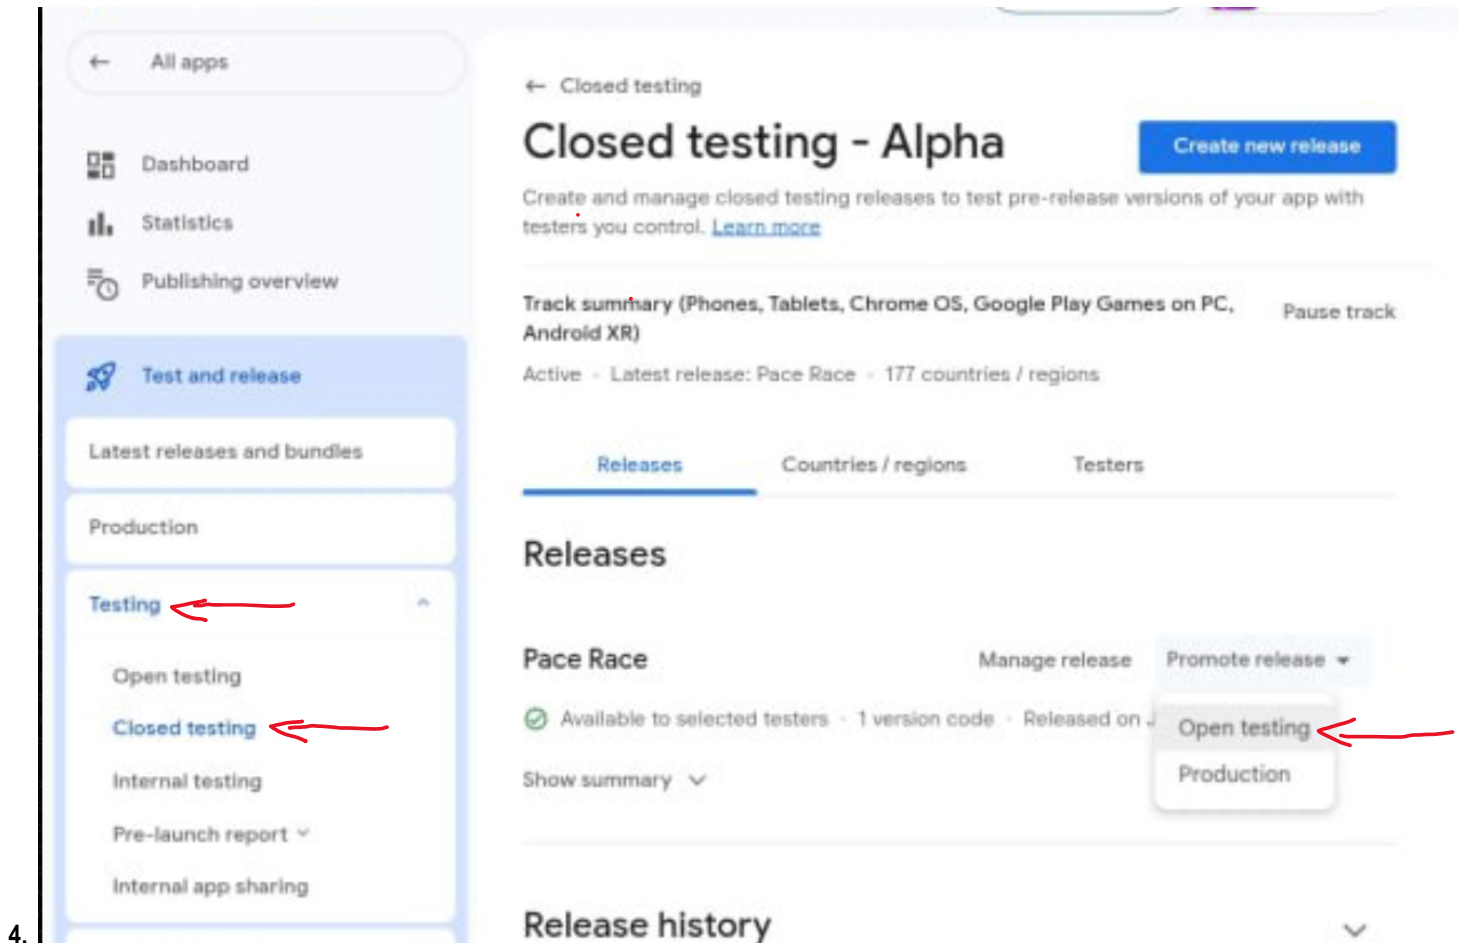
All apps

Dashboard

Statistics

Publishing overview

Test and release

Latest releases and bundles

Production

Testing

Open testing

Closed testing

Internal testing

Pre-launch report

Internal app sharing

← Closed testing

Closed testing - Alpha

Create new release

Create and manage closed testing releases to test pre-release versions of your app with testers you control. Learn more

Track summary (Phones, Tablets, Chrome OS, Google Play Games on PC, Android XR)

Pause track

Active · Latest release: Pace Race · 177 countries / regions

Releases

Countries / regions

Testers

Releases

Pace Race

Manage release

Promote release

Available to selected testers · 1 version code · Released on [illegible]

Open testing

Production

Show summary

Release history

4.